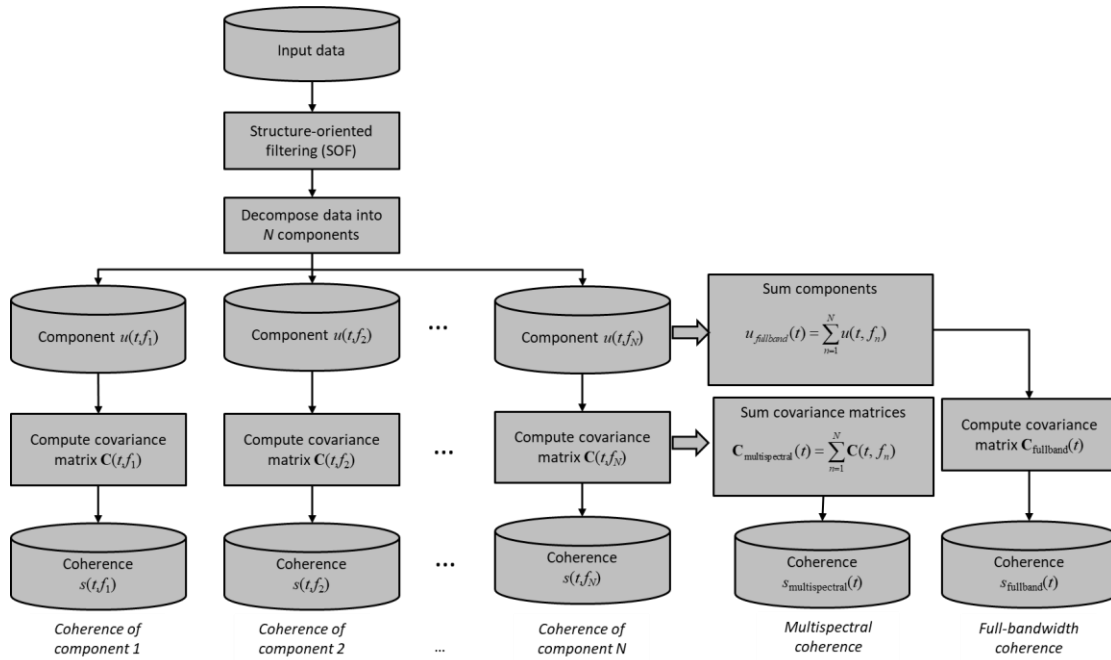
Input data

Structure-oriented filtering (SOF)

Decompose data into *N* components

Component $u(t,f_1)$

Component $u(t,f_2)$

...

Component $u(t,f_N)$

Sum components

$u_{fullband}(t)=\sum_{n=1}^{N}u(t,f_n)$

Compute covariance matrix $\mathbf{C}(t,f_1)$

Compute covariance matrix $\mathbf{C}(t,f_2)$

...

Compute covariance matrix $\mathbf{C}(t,f_N)$

Sum covariance matrices

$\mathbf{C}_{\text{multispectral}}(t)=\sum_{n=1}^{N}\mathbf{C}(t,f_n)$

Compute covariance matrix $\mathbf{C}_{\text{fullband}}(t)$

Coherence $s(t,f_1)$

Coherence $s(t,f_2)$

...

Coherence $s(t,f_N)$

Coherence $s_{\text{multispectral}}(t)$

Coherence $s_{\text{fullband}}(t)$

*Coherence of component 1*

*Coherence of component 2*

...

*Coherence of component N*

*Multispectral coherence*

*Full-bandwidth coherence*